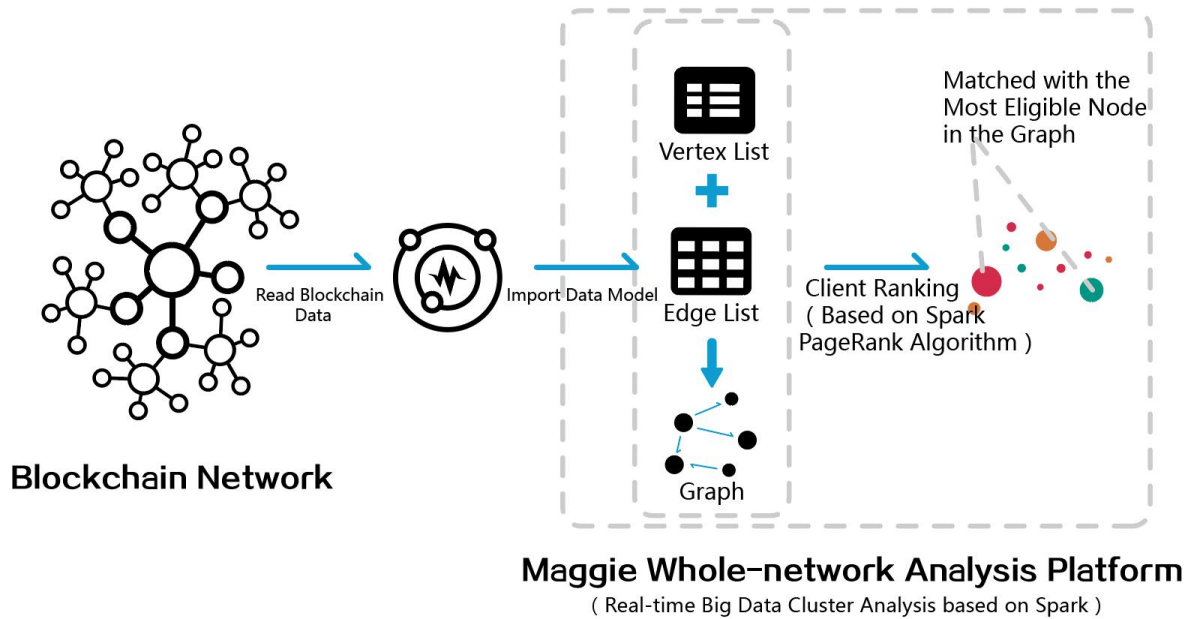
Blockchain Network

Read Blockchain Data

Import Data Model

Vertex List

Edge List

Graph

Client Ranking ( Based on Spark PageRank Algorithm )

Matched with the Most Eligible Node in the Graph

Maggie Whole-network Analysis Platform

( Real-time Big Data Cluster Analysis based on Spark )